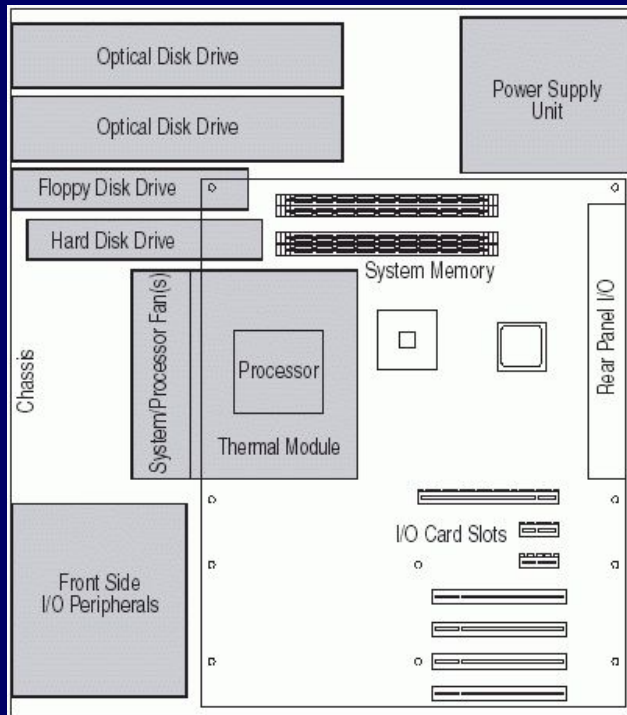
Optical Disk Drive

Optical Disk Drive

Power Supply Unit

Floppy Disk Drive

Hard Disk Drive

System Memory

Chassis

System/Processor Fan(s)

Processor

Thermal Module

Rear Panel I/O

I/O Card Slots

Front Side I/O Peripherals